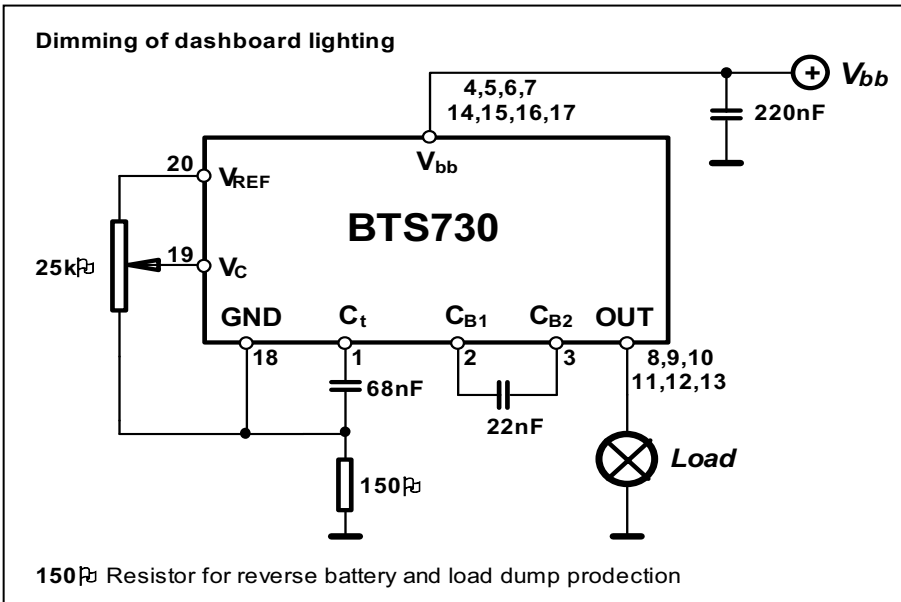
Dimming of dashboard lighting

4,5,6,7
14,15,16,17

$V_{bb}$

220nF

20 $V_{REF}$

$V_{bb}$

BTS730

25k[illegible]

19 $V_C$

GND $C_t$ $C_{B1}$ $C_{B2}$ OUT

18 1 2 3 8,9,10
11,12,13

68nF

22nF

Load

150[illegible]

150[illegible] Resistor for reverse battery and load dump prodection